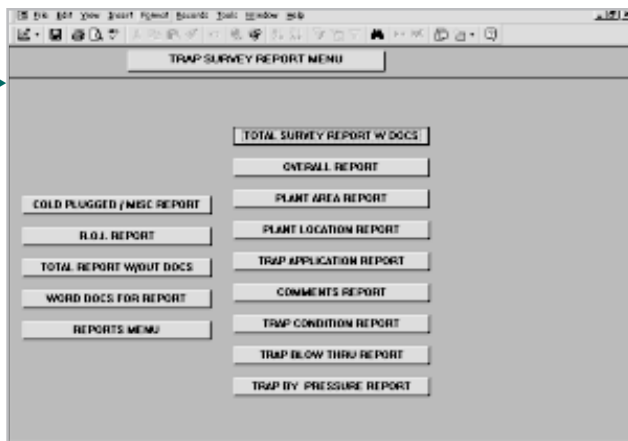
File Edit View Insert Format Records Tools Window Help

TRAP SURVEY REPORT MENU

TOTAL SURVEY REPORT W DOCS

OVERALL REPORT

COLD PLUGGED / MISC REPORT

PLANT AREA REPORT

R.O.I. REPORT

PLANT LOCATION REPORT

TOTAL REPORT W/OUT DOCS

TRAP APPLICATION REPORT

WORD DOCS FOR REPORT

COMMENTS REPORT

REPORTS MENU

TRAP CONDITION REPORT

TRAP BLOW THRU REPORT

TRAP BY PRESSURE REPORT